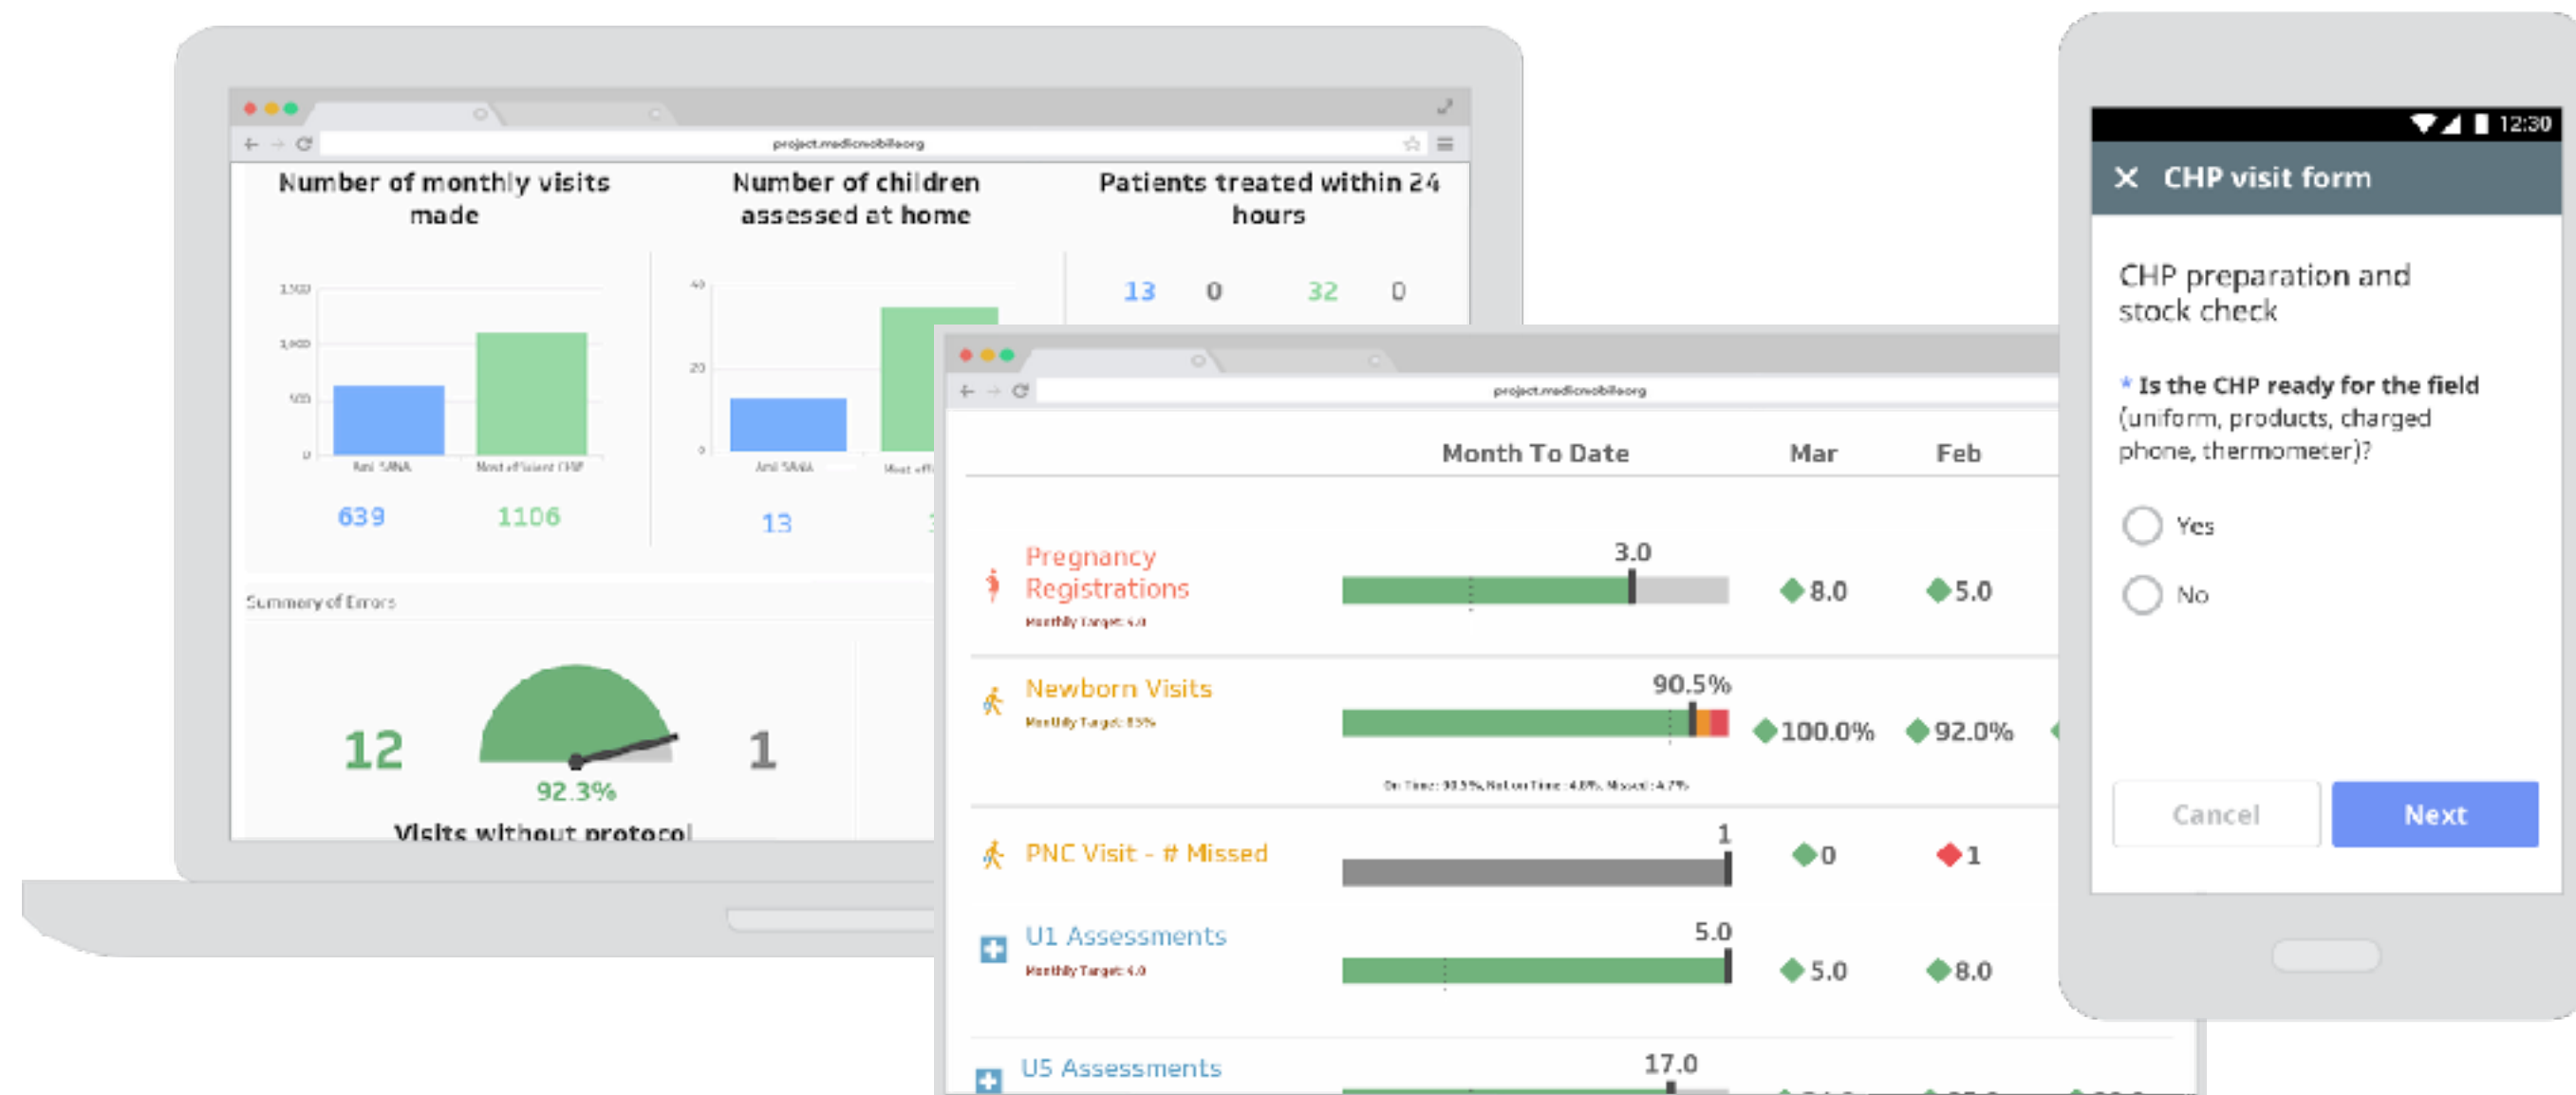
project.medicmobile.org

Number of monthly visits made

1,500
1,000
500
0
Ani SANA
Most efficient CHP

639 1106

Number of children assessed at home

40
20
0
Ani SANA
Most effi

13

Patients treated within 24 hours

13 0 32 0

Summary of Errors

12

92.3%

1

Visits without protocol

project.medicmobile.org

| | Month To Date | Mar | Feb |
|---|---|---|---|
| Pregnancy Registrations Monthly Target: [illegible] | 3.0 | 8.0 | 5.0 |
| Newborn Visits Monthly Target: 85% | 90.5% | 100.0% | 92.0% |
| PNC Visit - # Missed | 1 | 0 | 1 |
| U1 Assessments Monthly Target: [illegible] | 5.0 | 5.0 | 8.0 |
| U5 Assessments | 17.0 | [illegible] | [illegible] |

On Time: 90.5%, Not on Time: 4.8%, Missed: 4.7%

12:30

✕ CHP visit form

CHP preparation and stock check

* Is the CHP ready for the field (uniform, products, charged phone, thermometer)?

Yes

No

Cancel

Next